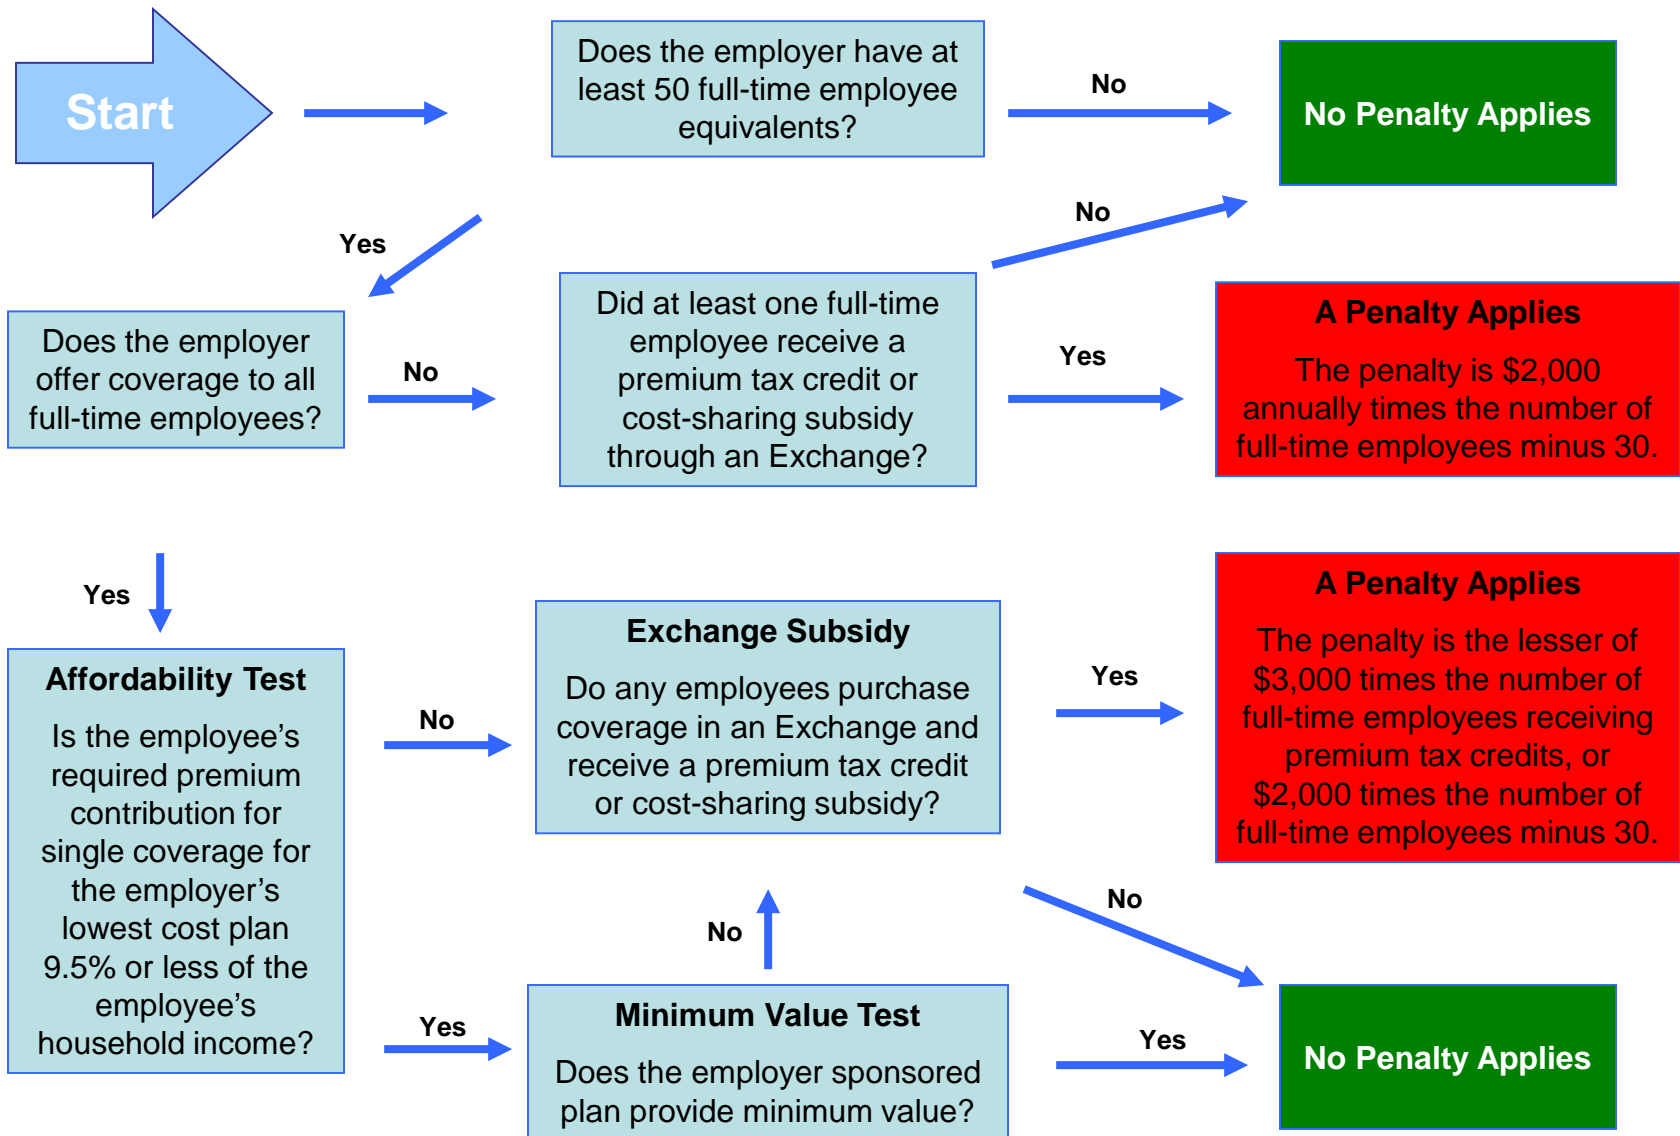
Start

Does the employer have at least 50 full-time employee equivalents?

No

No Penalty Applies

Yes

No

Does the employer offer coverage to all full-time employees?

No

Did at least one full-time employee receive a premium tax credit or cost-sharing subsidy through an Exchange?

Yes

A Penalty Applies

The penalty is $2,000 annually times the number of full-time employees minus 30.

Yes

Affordability Test

Is the employee's required premium contribution for single coverage for the employer's lowest cost plan 9.5% or less of the employee's household income?

No

Exchange Subsidy

Do any employees purchase coverage in an Exchange and receive a premium tax credit or cost-sharing subsidy?

Yes

A Penalty Applies

The penalty is the lesser of $3,000 times the number of full-time employees receiving premium tax credits, or $2,000 times the number of full-time employees minus 30.

No

No

Yes

Minimum Value Test

Does the employer sponsored plan provide minimum value?

Yes

No Penalty Applies